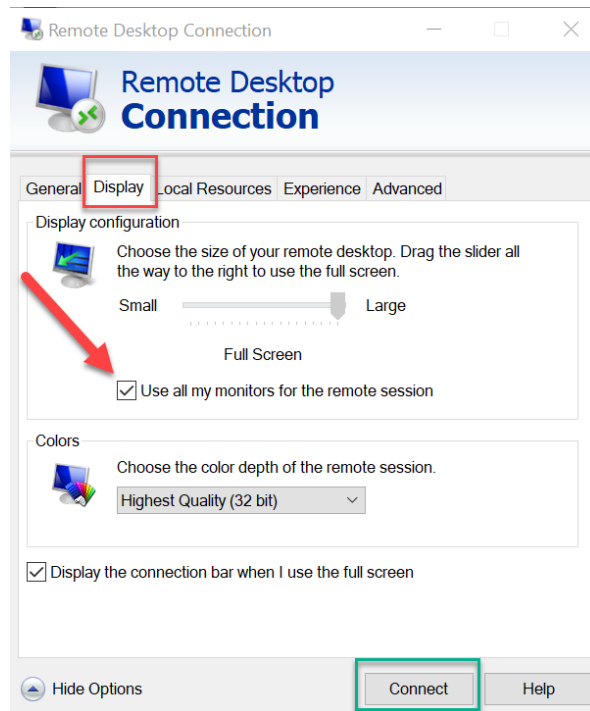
Remote Desktop Connection

Remote Desktop
Connection

General | Display | Local Resources | Experience | Advanced

Display configuration

Choose the size of your remote desktop. Drag the slider all the way to the right to use the full screen.

Small

Large

Full Screen

☑ Use all my monitors for the remote session

Colors

Choose the color depth of the remote session.

Highest Quality (32 bit)

☑ Display the connection bar when I use the full screen

Hide Options

Connect

Help